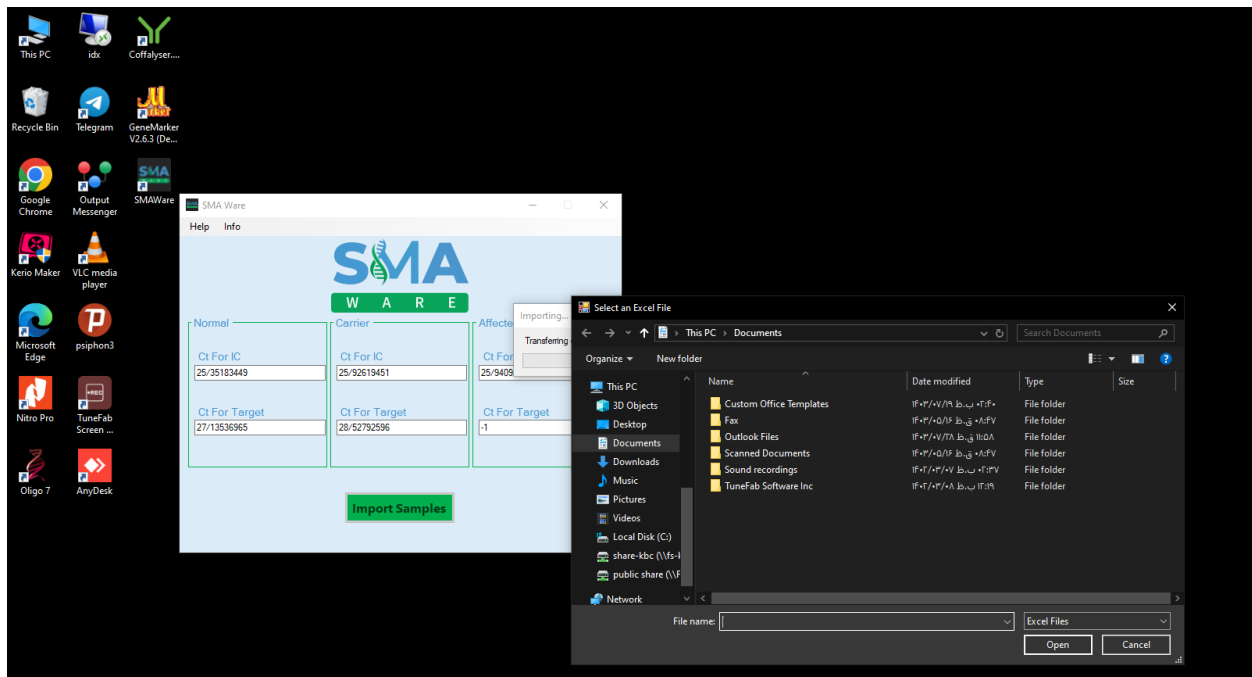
This PC
idx
Coffalyser....
Recycle Bin
Telegram
GeneMarker V2.6.3 (De...
Google Chrome
Output Messenger
SMAWare
Kerio Maker
VLC media player
Microsoft Edge
psiphon3
Nitro Pro
TuneFab Screen ...
Oligo 7
AnyDesk

SMA Ware
Help Info
SMA
W A R E
Normal
Ct For IC
25/35183449
Ct For Target
27/13536965
Carrier
Ct For IC
25/92619451
Ct For Target
28/52792596
Affecte
Ct For
25/9409
Ct For Target
-1
Import Samples

Importing...
Transferring

Select an Excel File
This PC › Documents
Search Documents
Organize ▾ New folder
This PC
3D Objects
Desktop
Documents
Downloads
Music
Pictures
Videos
Local Disk (C:)
share-kbc (\\fs-l
public share (\\F
Network

| Name | Date modified | Type | Size |
|---|---|---|---|
| Custom Office Templates | ۱۴۰۳/۰۷/۱۹ ب.ظ ۰۲:۴۰ | File folder | |
| Fax | ۱۴۰۳/۰۵/۱۶ ق.ظ ۰۸:۴۷ | File folder | |
| Outlook Files | ۱۴۰۳/۰۷/۲۸ ق.ظ ۱۱:۵۸ | File folder | |
| Scanned Documents | ۱۴۰۳/۰۵/۱۶ ق.ظ ۰۸:۴۷ | File folder | |
| Sound recordings | ۱۴۰۳/۰۳/۰۷ ب.ظ ۰۳:۳۷ | File folder | |
| TuneFab Software Inc | ۱۴۰۳/۰۳/۰۸ ب.ظ ۱۳:۱۹ | File folder | |

File name:
Excel Files
Open
Cancel